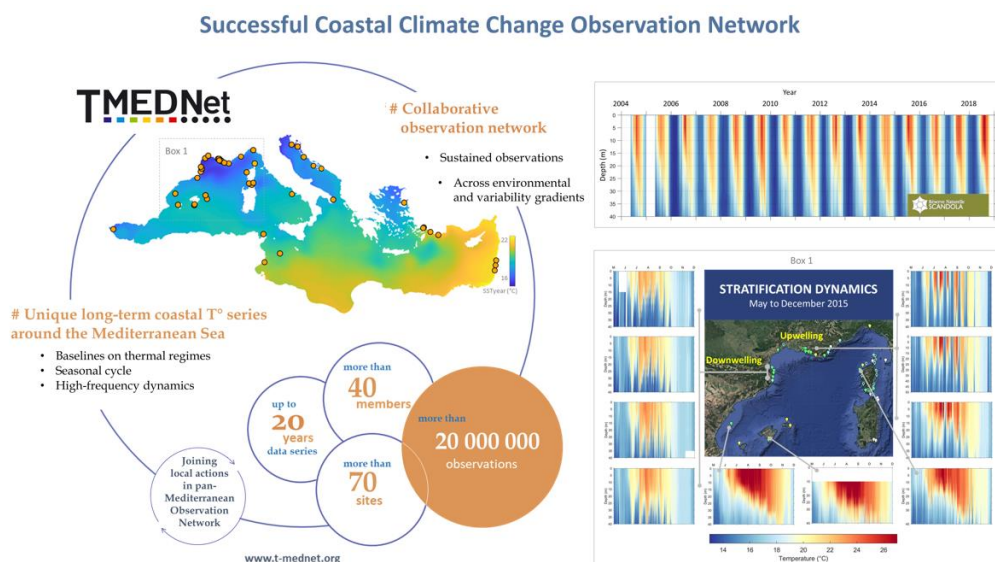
Successful Coastal Climate Change Observation Network

TMEDNet

# Collaborative observation network

• Sustained observations

• Across environmental and variability gradients

Box 1

22

18

SSTyear(°C)

# Unique long-term coastal T° series around the Mediterranean Sea

• Baselines on thermal regimes
• Seasonal cycle
• High-frequency dynamics

up to 20 years data series

more than 40 members

more than 70 sites

more than 20 000 000 observations

Joining local actions in pan-Mediterranean Observation Network

www.t-mednet.org

Year

2004 2006 2008 2010 2012 2014 2016 2018

Depth (m)

0 5 10 15 20 25 30 35 40

Réserve Naturelle SCANDOLA

Box 1

STRATIFICATION DYNAMICS
May to December 2015

Upwelling

Downwelling

14 16 18 20 22 24 26

Temperature (°C)